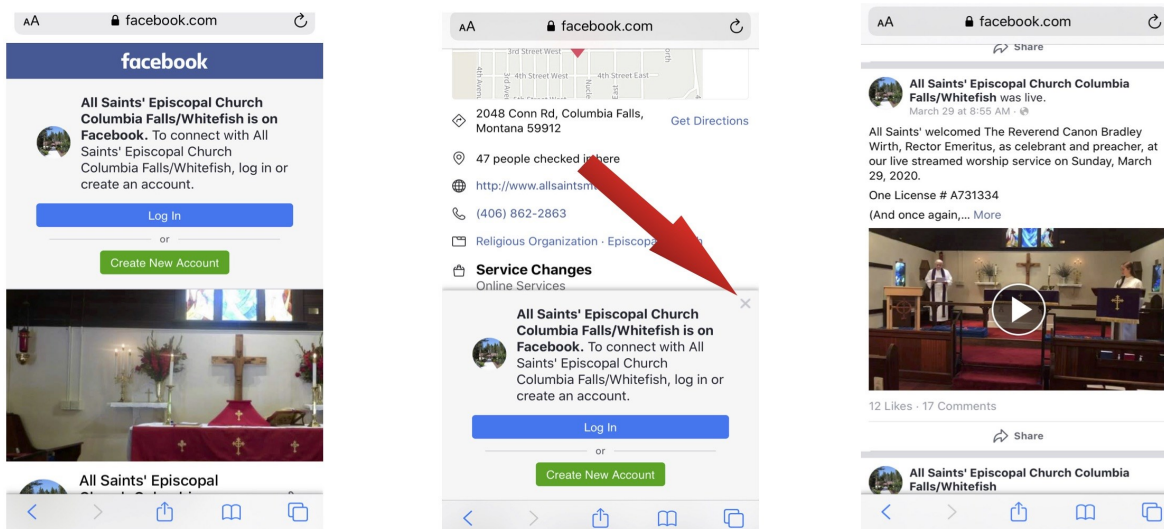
AA facebook.com

facebook

All Saints' Episcopal Church Columbia Falls/Whitefish is on Facebook. To connect with All Saints' Episcopal Church Columbia Falls/Whitefish, log in or create an account.

Log In

or

Create New Account

All Saints' Episcopal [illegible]

AA facebook.com

3rd Street West

4th Street West

4th Street East

2048 Conn Rd, Columbia Falls, Montana 59912

Get Directions

47 people checked in here

http://www.allsaintsm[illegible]

(406) 862-2863

Religious Organization · Episcop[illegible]

Service Changes

Online Services

All Saints' Episcopal Church Columbia Falls/Whitefish is on Facebook. To connect with All Saints' Episcopal Church Columbia Falls/Whitefish, log in or create an account.

Log In

or

Create New Account

AA facebook.com

Share

All Saints' Episcopal Church Columbia Falls/Whitefish was live.

March 29 at 8:55 AM ·

All Saints' welcomed The Reverend Canon Bradley Wirth, Rector Emeritus, as celebrant and preacher, at our live streamed worship service on Sunday, March 29, 2020.

One License # A731334

(And once again,... More

12 Likes · 17 Comments

Share

All Saints' Episcopal Church Columbia Falls/Whitefish